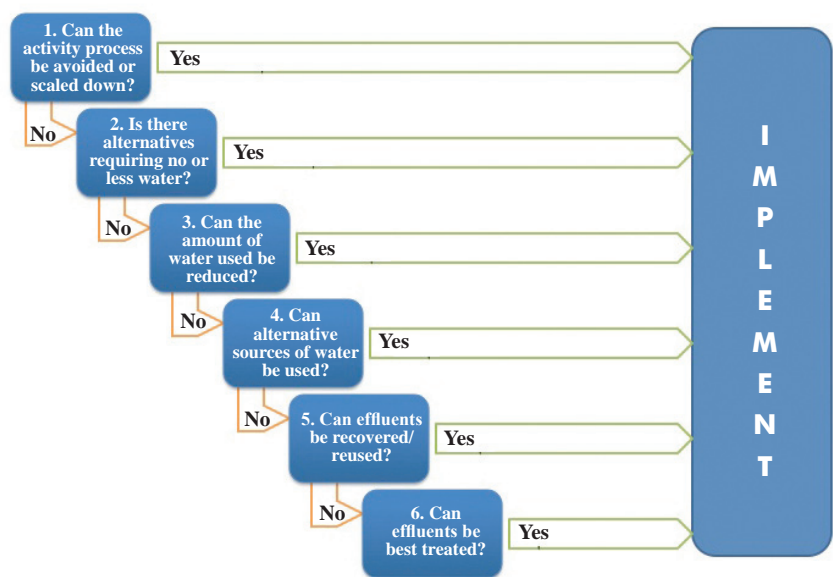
1. Can the activity process be avoided or scaled down?

Yes

No

2. Is there alternatives requiring no or less water?

Yes

No

3. Can the amount of water used be reduced?

Yes

No

4. Can alternative sources of water be used?

Yes

No

5. Can effluents be recovered/ reused?

Yes

No

6. Can effluents be best treated?

Yes

IMPLEMENT